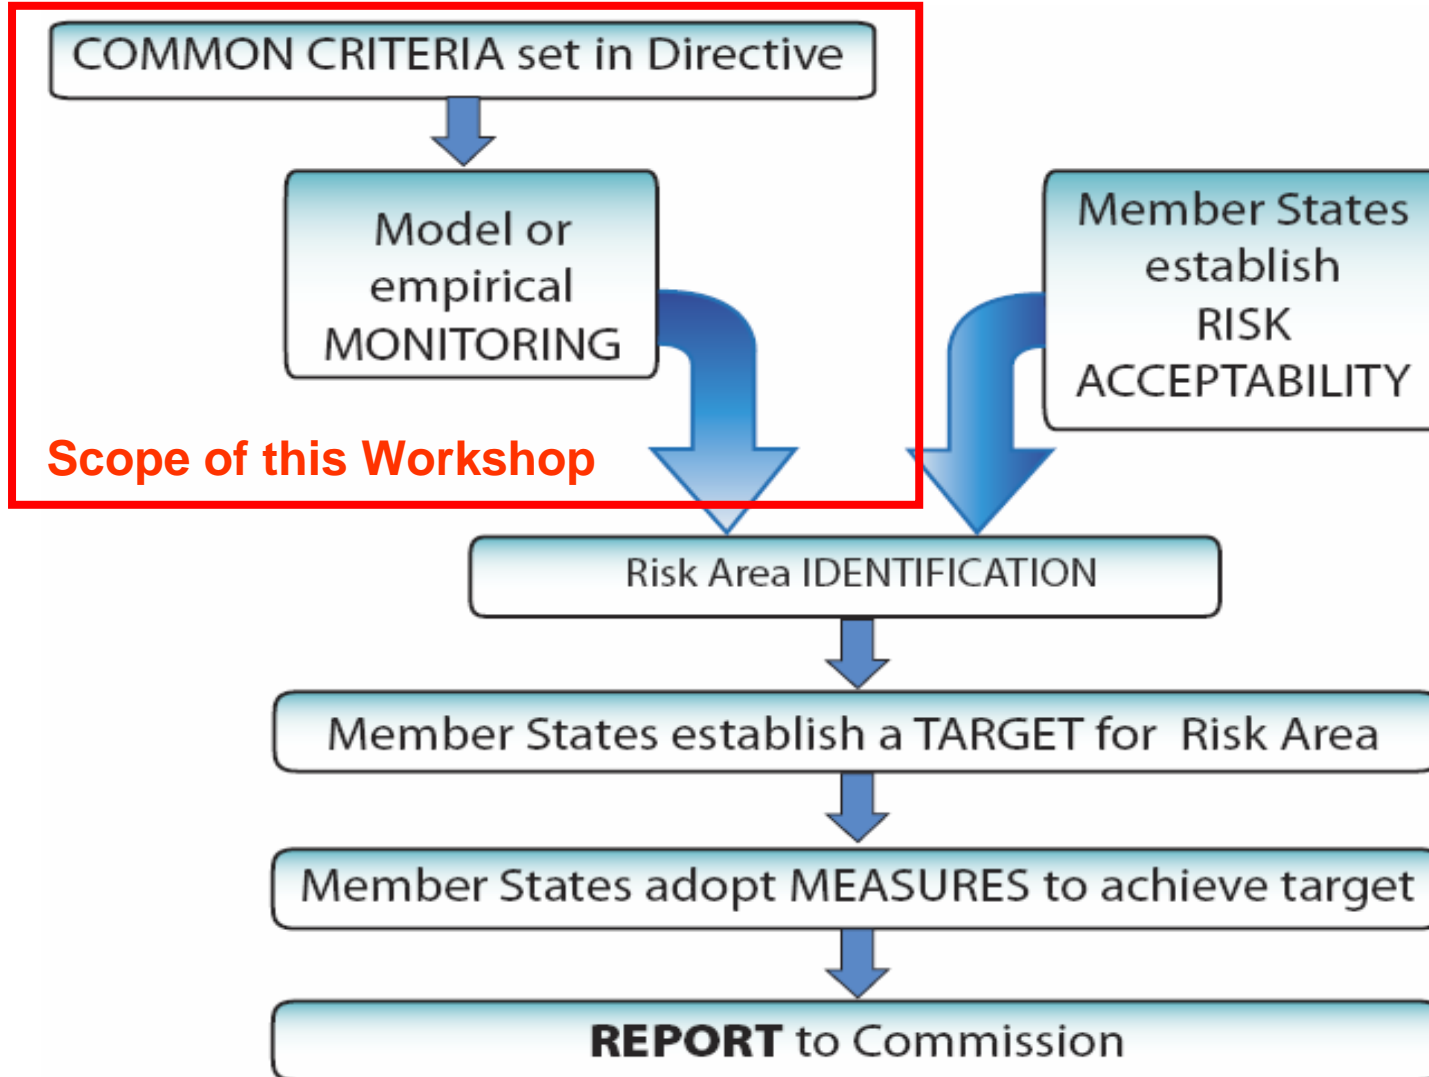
COMMON CRITERIA set in Directive

Model or empirical MONITORING

Scope of this Workshop

Member States establish RISK ACCEPTABILITY

Risk Area IDENTIFICATION

Member States establish a TARGET for Risk Area

Member States adopt MEASURES to achieve target

REPORT to Commission